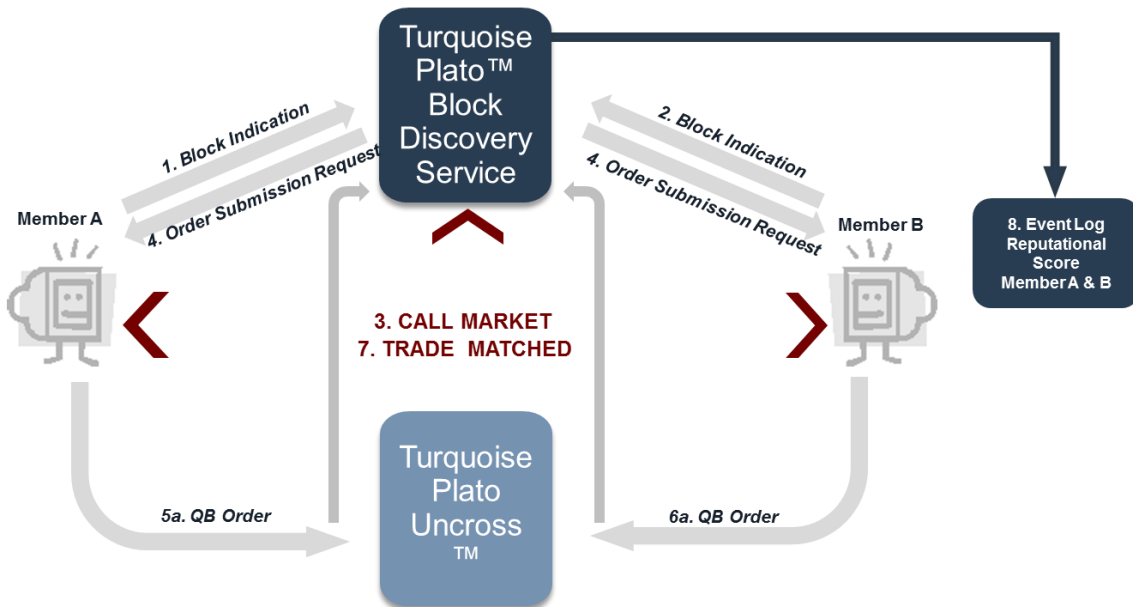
Turquoise Plato™ Block Discovery Service

1. Block Indication

4. Order Submission Request

2. Block Indication

4. Order Submission Request

Member A

Member B

8. Event Log Reputational Score Member A & B

3. CALL MARKET
7. TRADE MATCHED

Turquoise Plato Uncross ™

5a. QB Order

6a. QB Order